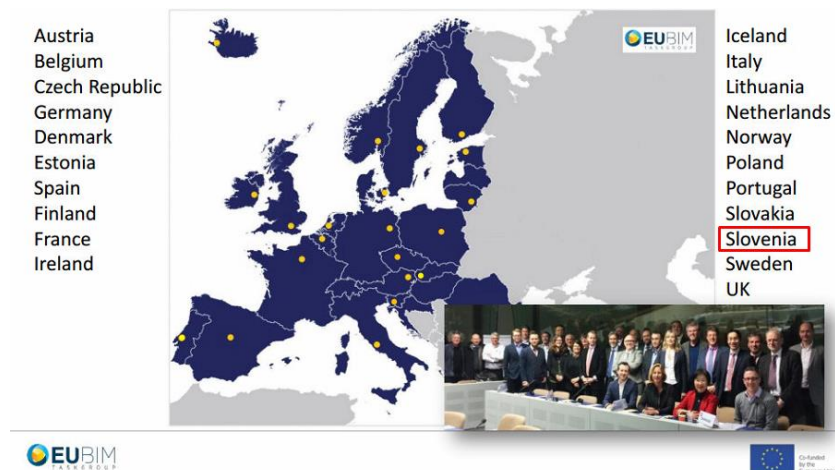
Austria
Belgium
Czech Republic
Germany
Denmark
Estonia
Spain
Finland
France
Ireland

EUBIM TASKGROUP

Iceland
Italy
Lithuania
Netherlands
Norway
Poland
Portugal
Slovakia
Slovenia
Sweden
UK

EUBIM TASKGROUP

Co-funded by the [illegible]